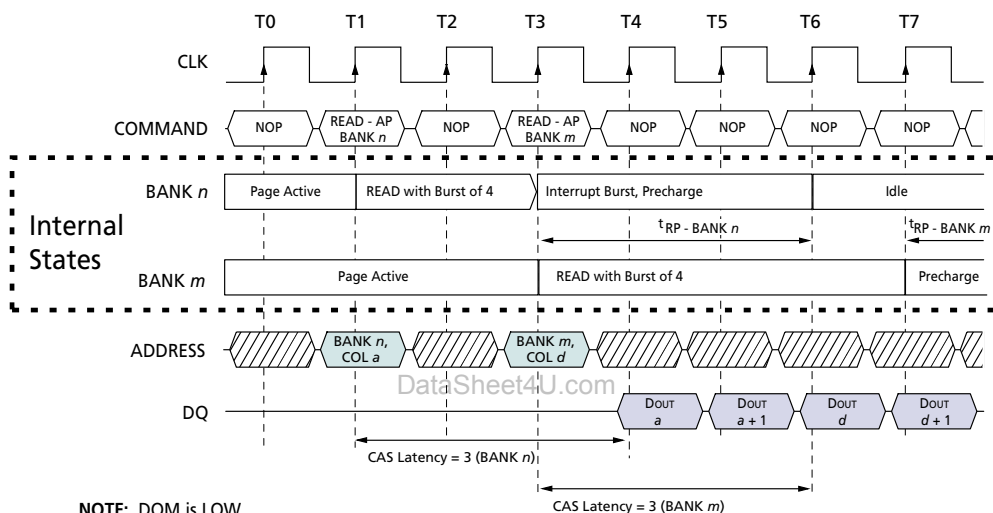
T0 T1 T2 T3 T4 T5 T6 T7

CLK

COMMAND
NOP
READ - AP BANK $n$
NOP
READ - AP BANK $m$
NOP
NOP
NOP
NOP

Internal States

BANK $n$
Page Active
READ with Burst of 4
Interrupt Burst, Precharge
Idle
$t_{RP}$ - BANK $n$
$t_{RP}$ - BANK $m$

BANK $m$
Page Active
READ with Burst of 4
Precharge

ADDRESS
BANK $n$, COL $a$
BANK $m$, COL $d$

DataSheet4U.com

DQ
DOUT $a$
DOUT $a$ + 1
DOUT $d$
DOUT $d$ + 1

CAS Latency = 3 (BANK $n$)

CAS Latency = 3 (BANK $m$)

NOTE: DQM is LOW